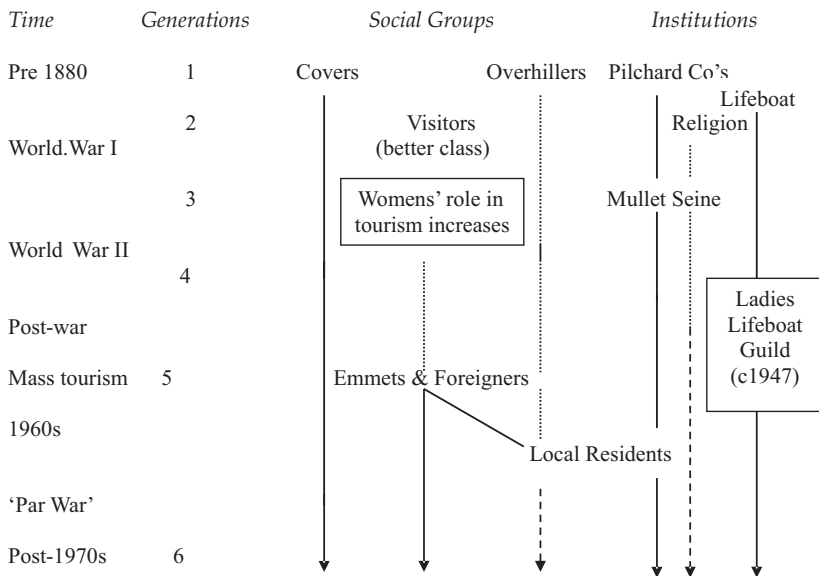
Time Generations Social Groups Institutions

Pre 1880 1 Covers Overhillers Pilchard Co's

Lifeboat

2 Visitors (better class) Religion

World.War I

3 Womens' role in tourism increases Mullet Seine

World War II

4

Post-war Ladies Lifeboat Guild (c1947)

Mass tourism 5 Emmets & Foreigners

1960s

Local Residents

'Par War'

Post-1970s 6